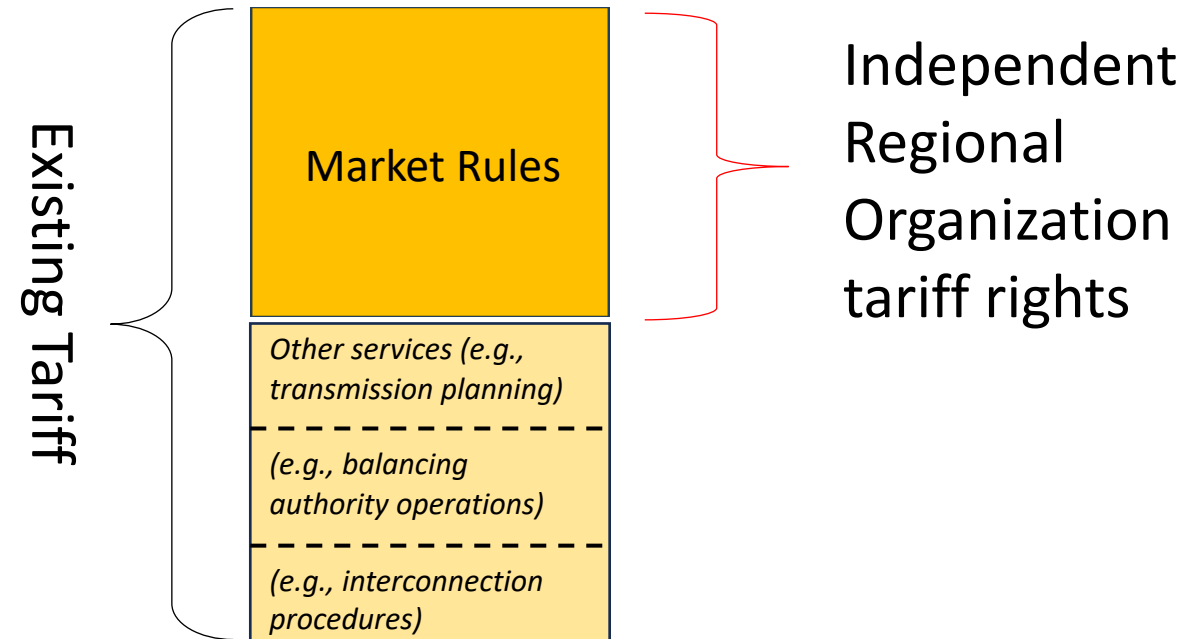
Existing Tariff

Market Rules

*Other services (e.g., transmission planning)*

*(e.g., balancing authority operations)*

*(e.g., interconnection procedures)*

Independent Regional Organization tariff rights